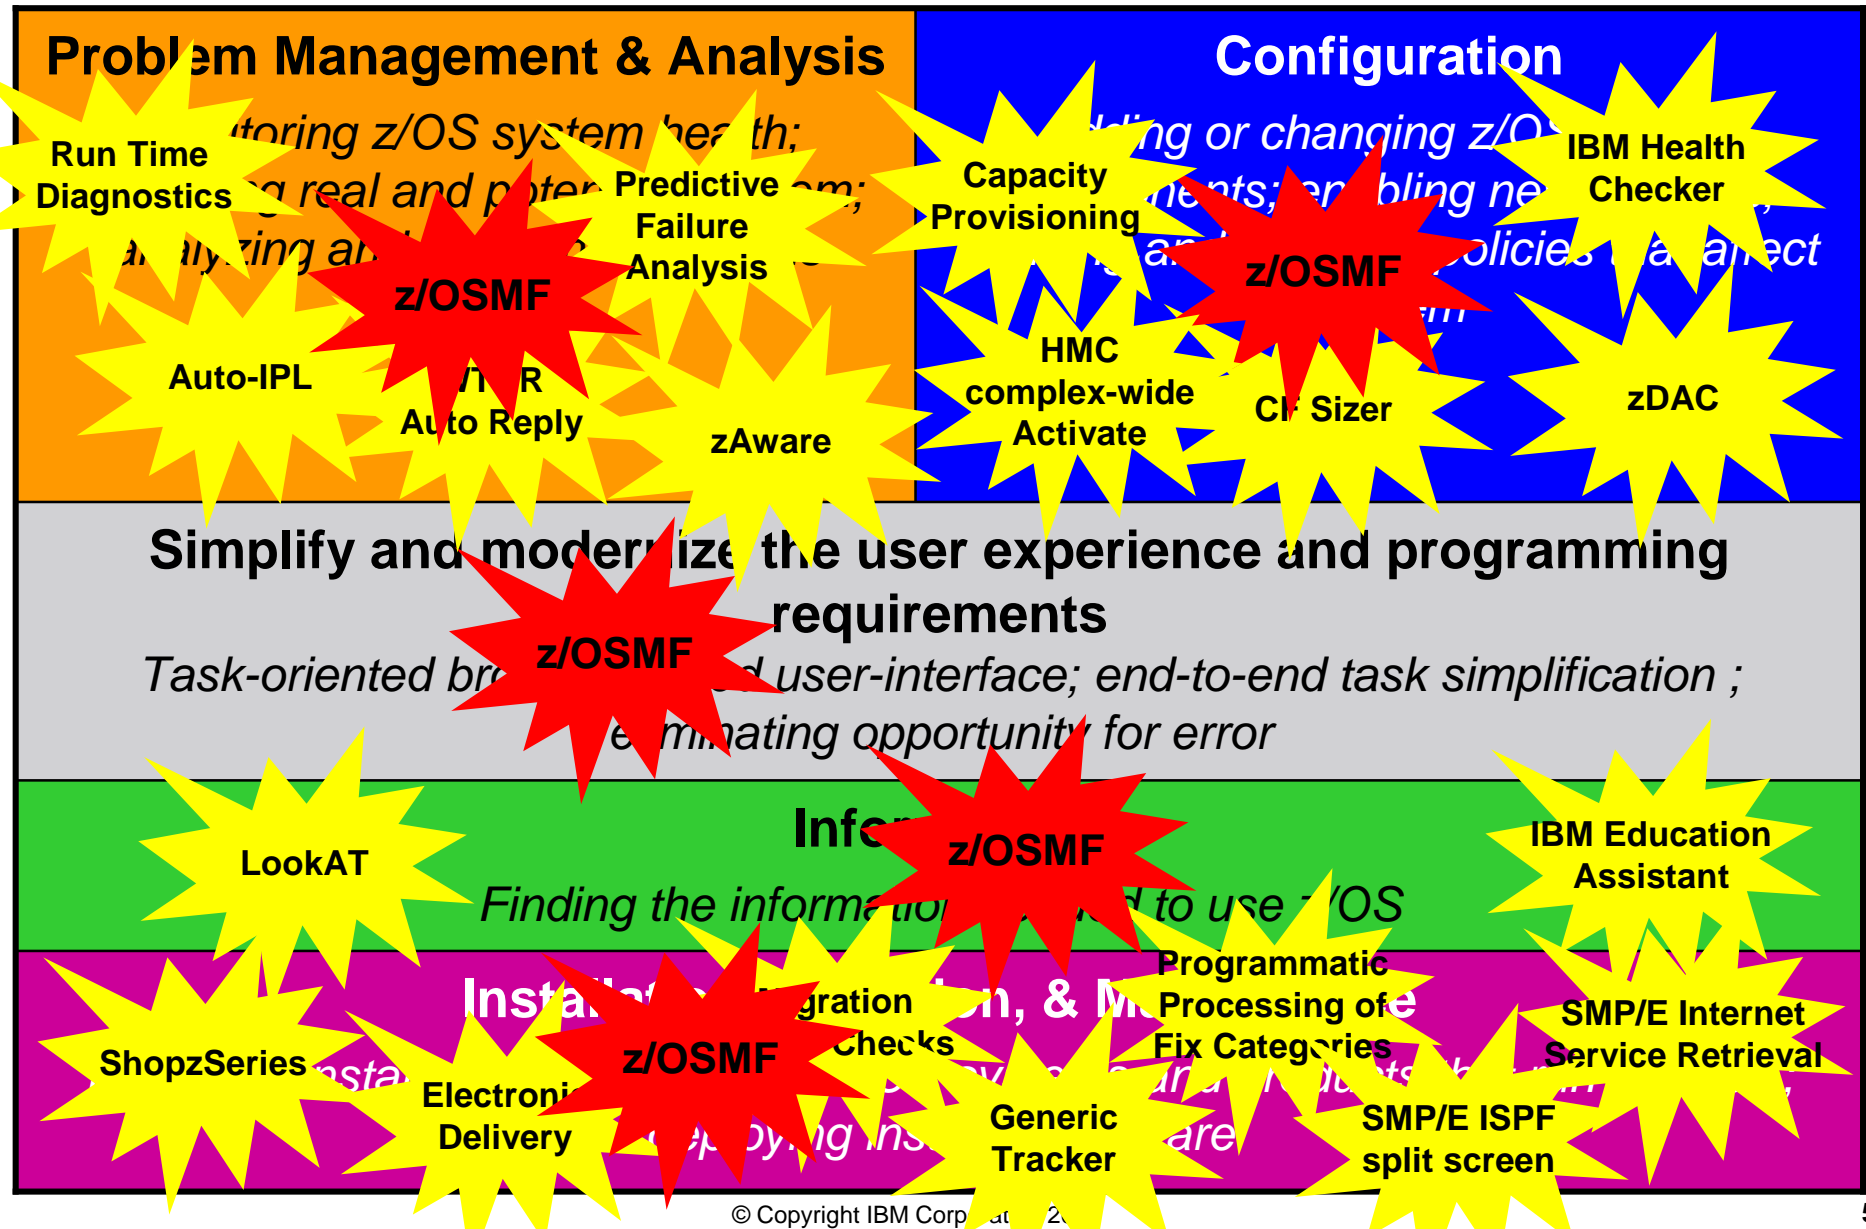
Problem Management & Analysis

Run Time Diagnostics

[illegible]itoring z/OS system hea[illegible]th; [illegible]g real and poten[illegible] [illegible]em; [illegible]alyzing an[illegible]

Predictive Failure Analysis

z/OSMF

Auto-IPL

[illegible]T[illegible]R Auto Reply

zAware

Configuration

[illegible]ding or changing z/O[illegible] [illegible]ents; en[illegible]bling ne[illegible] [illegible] an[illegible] policies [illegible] affect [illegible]em

Capacity Provisioning

IBM Health Checker

z/OSMF

HMC complex-wide Activate

CF Sizer

zDAC

Simplify and moder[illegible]ize the user experience and programming requirements

Task-oriented br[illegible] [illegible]d user-interface; end-to-end task simplification ; e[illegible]minating opportunity for error

z/OSMF

LookAT

Infor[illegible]

z/OSMF

Finding the informa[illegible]tion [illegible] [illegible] to use z/OS

IBM Education Assistant

Installat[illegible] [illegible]on, & M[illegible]

ShopzSeries

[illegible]nsta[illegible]

Electronic Delivery

z/OSMF

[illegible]gration Checks

Programmatic Processing of Fix Categories

SMP/E Internet Service Retrieval

Generic Tracker

SMP/E ISPF split screen

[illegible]ploying ins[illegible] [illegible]are

© Copyright IBM Corp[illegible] 2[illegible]